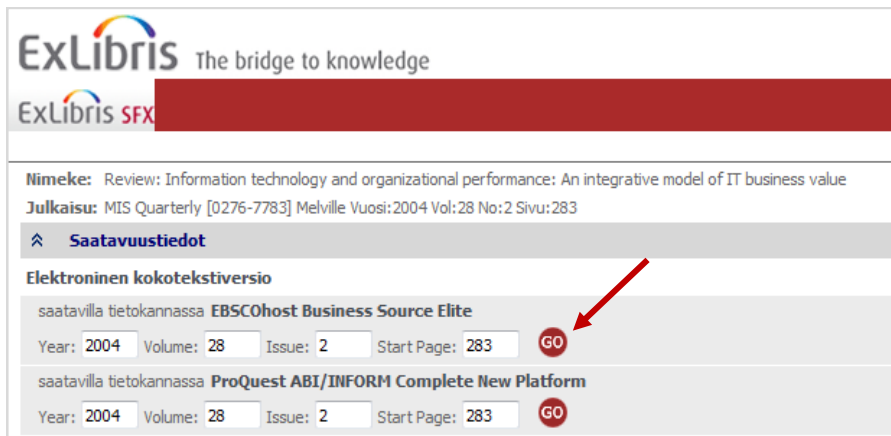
ExLibris The bridge to knowledge

ExLibris SFX

Nimeke: Review: Information technology and organizational performance: An integrative model of IT business value
Julkaisu: MIS Quarterly [0276-7783] Melville Vuosi:2004 Vol:28 No:2 Sivu:283

Saatavuustiedot

Elektroninen kokotekstiversio

saatavilla tietokannassa EBSCOhost Business Source Elite
Year: 2004 Volume: 28 Issue: 2 Start Page: 283 GO

saatavilla tietokannassa ProQuest ABI/INFORM Complete New Platform
Year: 2004 Volume: 28 Issue: 2 Start Page: 283 GO